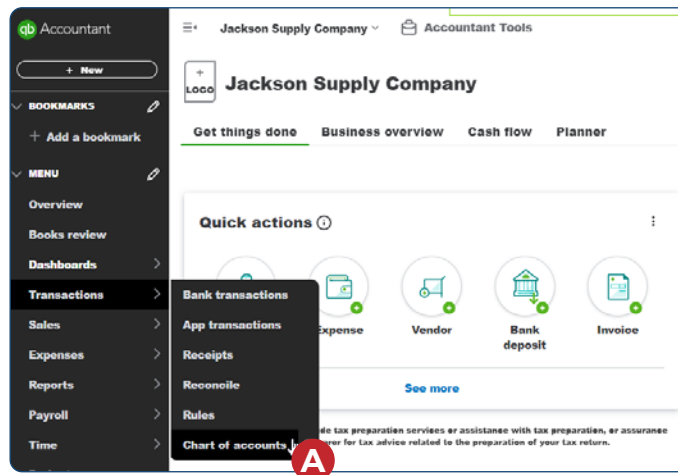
qb Accountant

+ New

BOOKMARKS

+ Add a bookmark

MENU

Overview

Books review

Dashboards

Transactions

Sales

Expenses

Reports

Payroll

Time

Bank transactions

App transactions

Receipts

Reconcile

Rules

Chart of accounts

A

Jackson Supply Company

Accountant Tools

+ LOGO

Jackson Supply Company

Get things done

Business overview

Cash flow

Planner

Quick actions

Expense

Vendor

Bank deposit

Invoice

See more

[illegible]de tax preparation services or assistance with tax preparation, or assurance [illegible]rer for tax advice related to the preparation of your tax return.